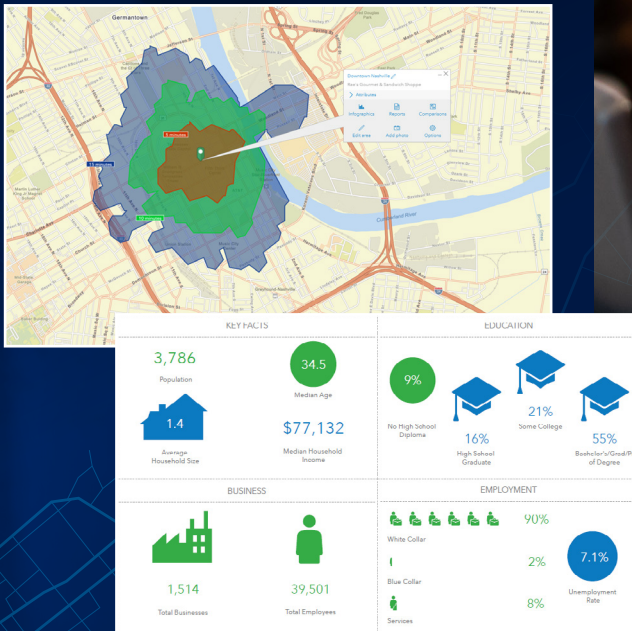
Germantown

Downtown Nashville
Ray's Gourmet & Sandwich Shoppe
Attributes
Infographics
Reports
Comparisons
Edit area
Add photo
Options

5 minutes
15 minutes
10 minutes

Cumberland River

KEY FACTS

3,786
Population

34.5
Median Age

1.4
Average Household Size

$77,132
Median Household Income

EDUCATION

9%
No High School Diploma

16%
High School Graduate

21%
Some College

55%
Bachelor's/Grad/P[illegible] Degree

BUSINESS

1,514
Total Businesses

39,501
Total Employees

EMPLOYMENT

90%
White Collar

2%
Blue Collar

8%
Services

7.1%
Unemployment Rate